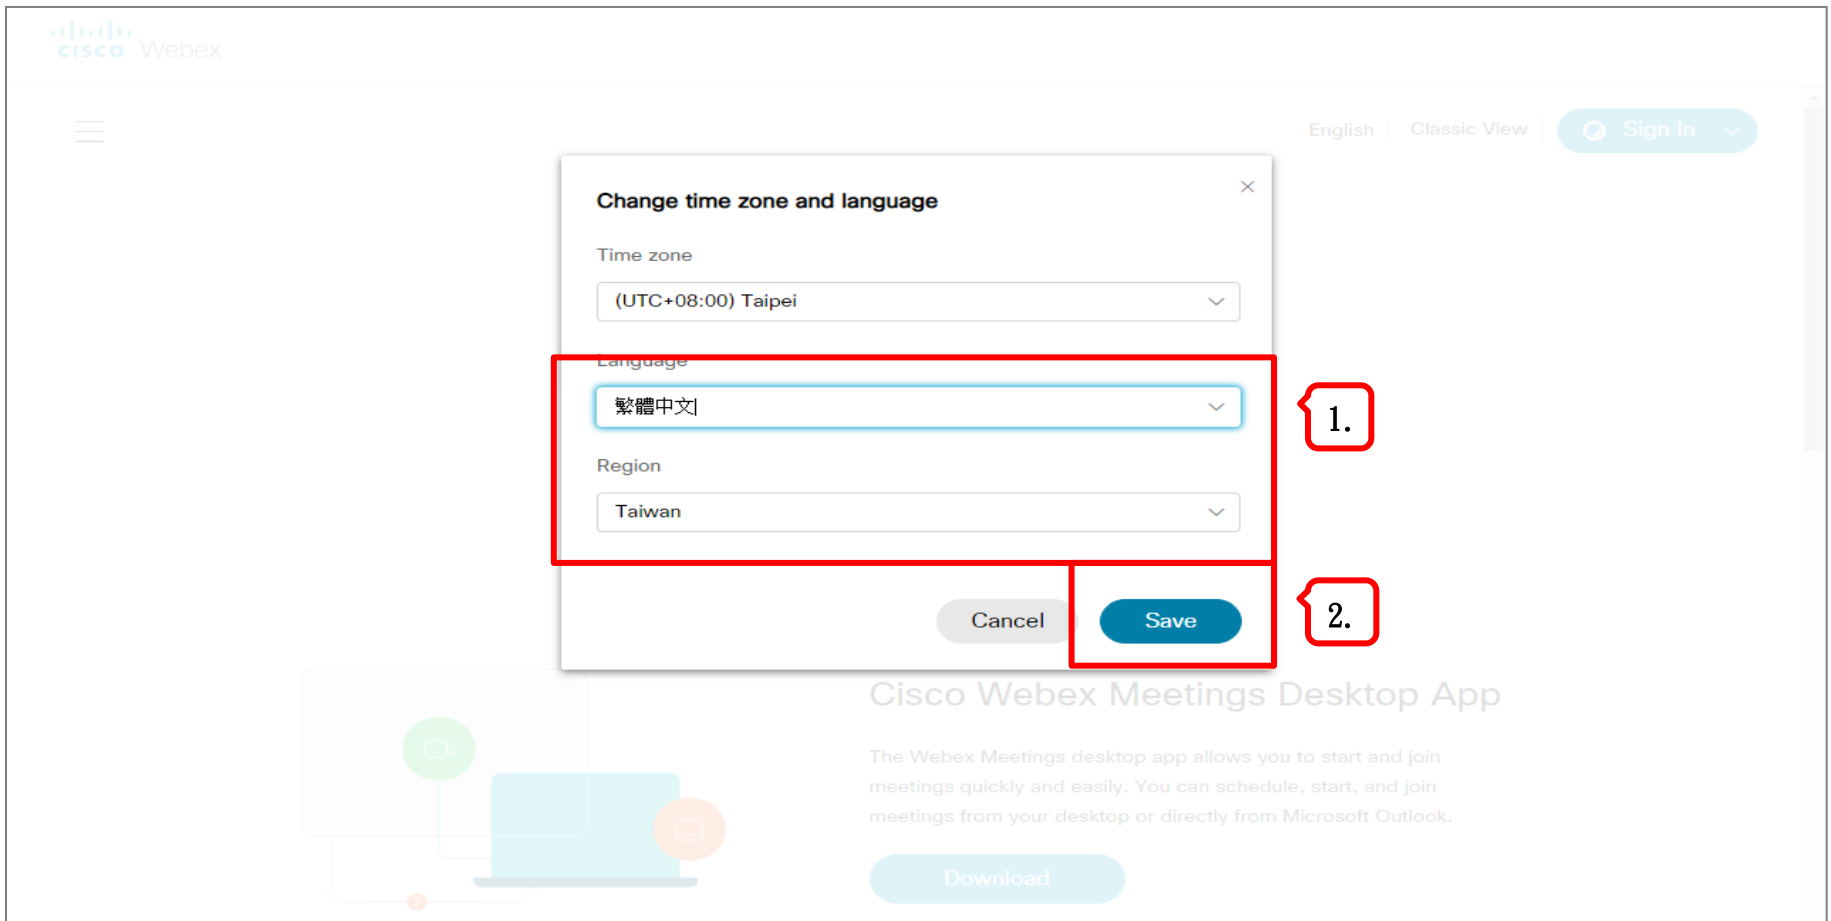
cisco Webex

English | Classic View | Sign In

Change time zone and language

×

Time zone

(UTC+08:00) Taipei

Language

繁體中文

Region

Taiwan

Cancel

Save

1.

2.

Cisco Webex Meetings Desktop App

The Webex Meetings desktop app allows you to start and join meetings quickly and easily. You can schedule, start, and join meetings from your desktop or directly from Microsoft Outlook.

Download